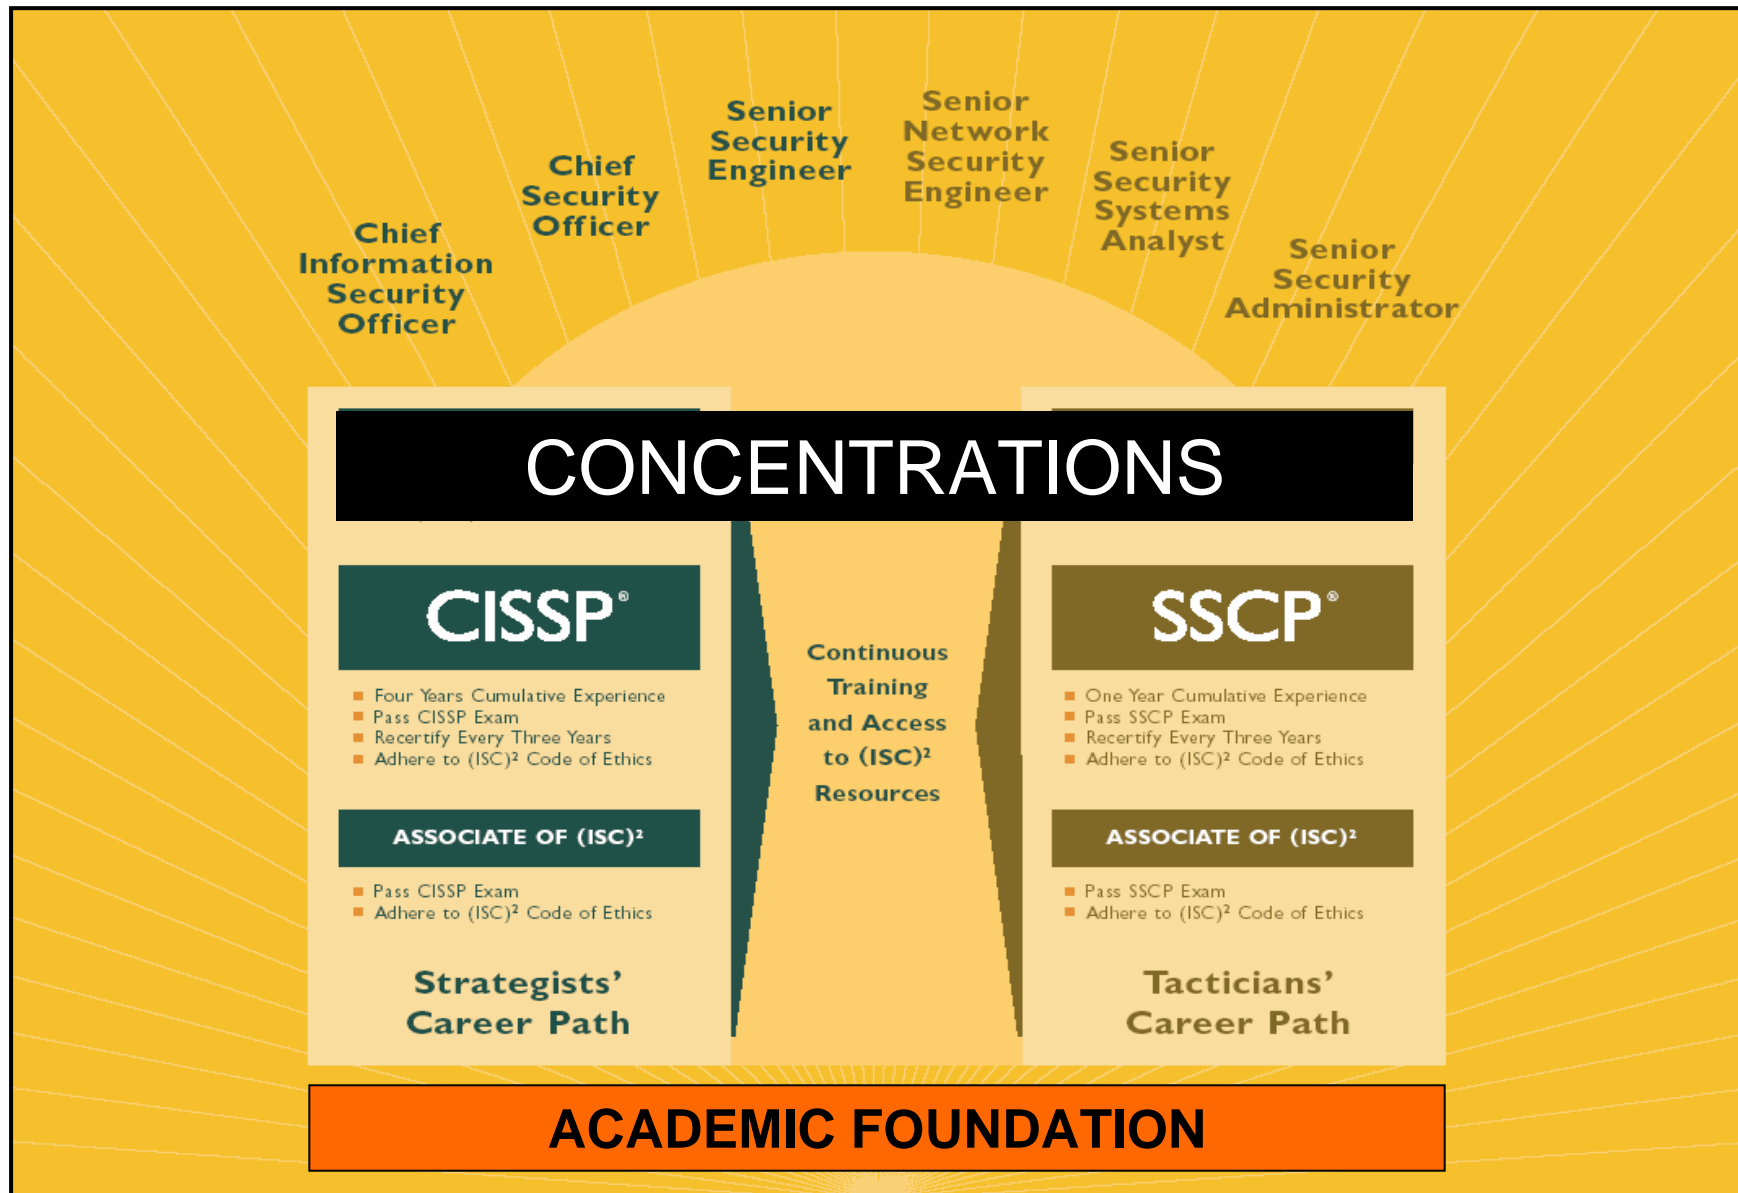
Chief Information Security Officer

Chief Security Officer

Senior Security Engineer

Senior Network Security Engineer

Senior Security Systems Analyst

Senior Security Administrator

CONCENTRATIONS

CISSP®

- Four Years Cumulative Experience
- Pass CISSP Exam
- Recertify Every Three Years
- Adhere to (ISC)² Code of Ethics

ASSOCIATE OF (ISC)²

- Pass CISSP Exam
- Adhere to (ISC)² Code of Ethics

Strategists' Career Path

Continuous Training and Access to (ISC)² Resources

SSCP®

- One Year Cumulative Experience
- Pass SSCP Exam
- Recertify Every Three Years
- Adhere to (ISC)² Code of Ethics

ASSOCIATE OF (ISC)²

- Pass SSCP Exam
- Adhere to (ISC)² Code of Ethics

Tacticians' Career Path

ACADEMIC FOUNDATION